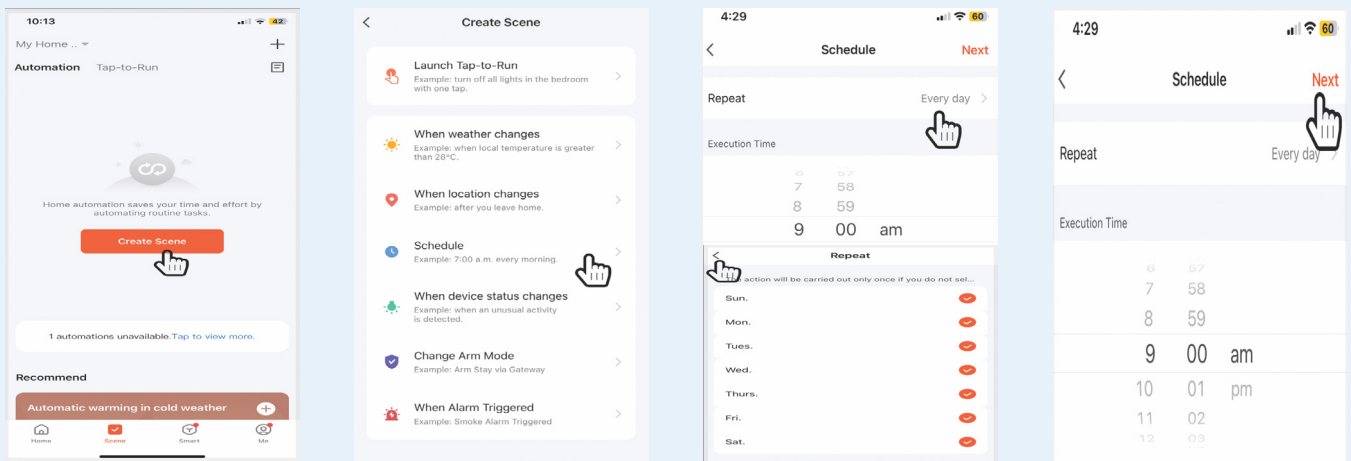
10:13

42

My Home ..

+

Automation Tap-to-Run

Home automation saves your time and effort by automating routine tasks.

Create Scene

1 automations unavailable.Tap to view more.

Recommend

Automatic warming in cold weather

Home Scene Smart Me

<

Create Scene

Launch Tap-to-Run
Example: turn off all lights in the bedroom with one tap.

When weather changes
Example: when local temperature is greater than 28°C.

When location changes
Example: after you leave home.

Schedule
Example: 7:00 a.m. every morning.

When device status changes
Example: when an unusual activity is detected.

Change Arm Mode
Example: Arm Stay via Gateway

When Alarm Triggered
Example: Smoke Alarm Triggered

4:29

60

<

Schedule

Next

Repeat

Every day >

Execution Time

6 57
7 58
8 59
9 00 am

<

Repeat

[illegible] action will be carried out only once if you do not sel...

Sun.

Mon.

Tues.

Wed.

Thurs.

Fri.

Sat.

4:29

60

<

Schedule

Next

Repeat

Every day >

Execution Time

6 57
7 58
8 59
9 00 am
10 01 pm
11 02
12 03